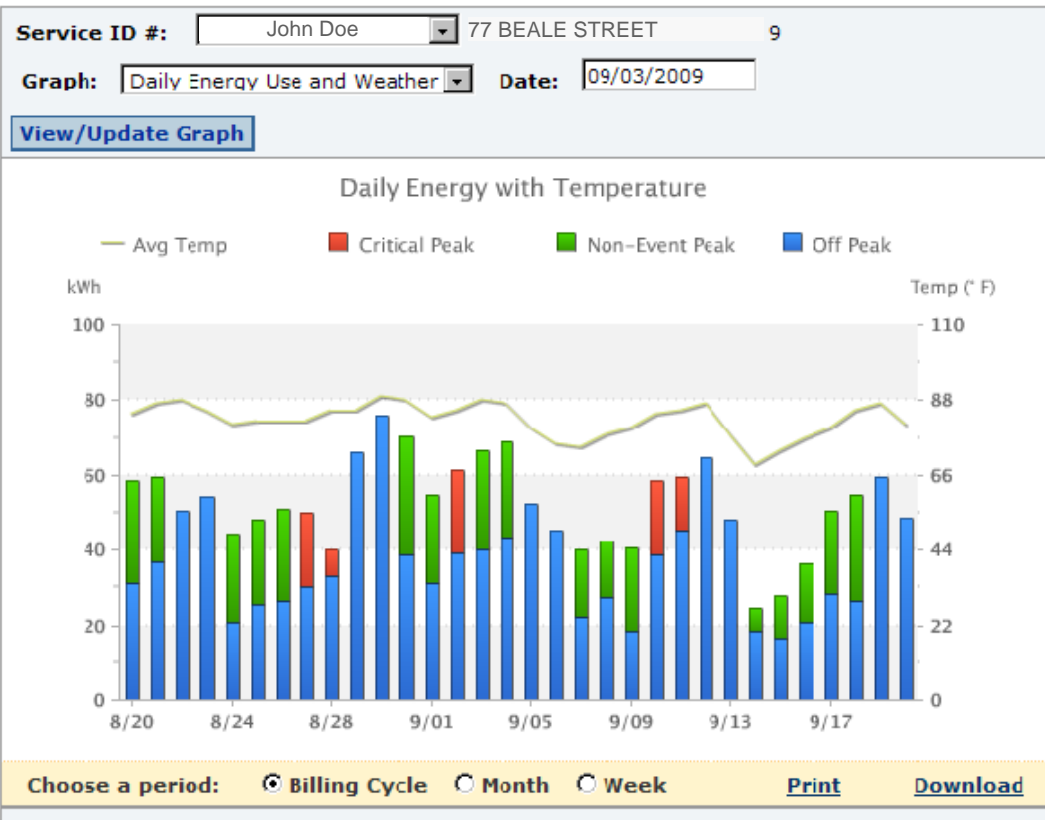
Service ID #: John Doe 77 BEALE STREET 9

Graph: Daily Energy Use and Weather Date: 09/03/2009

View/Update Graph

Daily Energy with Temperature

Avg Temp Critical Peak Non-Event Peak Off Peak

kWh

Temp (° F)

100
80
60
40
20
0

110
88
66
44
22
0

8/20 8/24 8/28 9/01 9/05 9/09 9/13 9/17

Choose a period: Billing Cycle Month Week Print Download